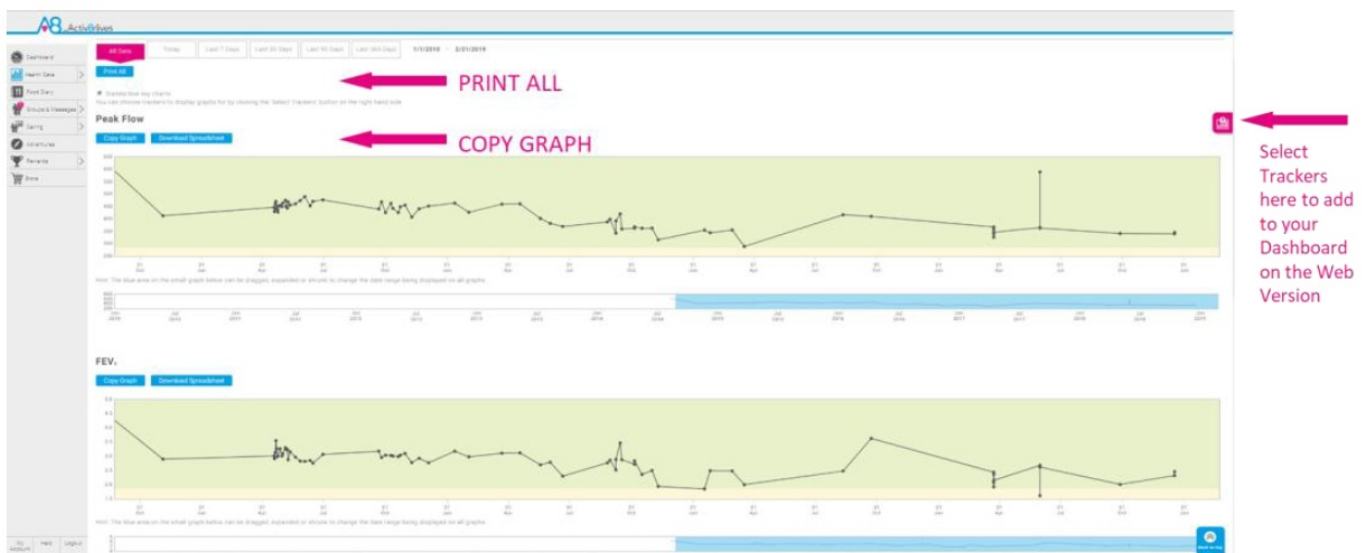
A8 Activ8rlives

Dashboard
Health Data
Food Diary
Groups & Messages
Saving
Adventures
Rewards
Store

All Data
Today
Last 7 Days
Last 30 Days
Last 90 Days
Last 365 Days
1/1/2010 - 2/21/2019

Print All

PRINT ALL

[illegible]
You can choose trackers to display graphs for by clicking the 'Select Trackers' button on the right hand side

Peak Flow

Copy Graph
Download Spreadsheet

COPY GRAPH

Select Trackers here to add to your Dashboard on the Web Version

Hint: The blue area on the small graph below can be dragged, expanded or shrunk to change the date range being displayed on all graphs

FEV₁

Copy Graph
Download Spreadsheet

Hint: The blue area on the small graph below can be dragged, expanded or shrunk to change the date range being displayed on all graphs

My Account
Help
Log out
Back to top